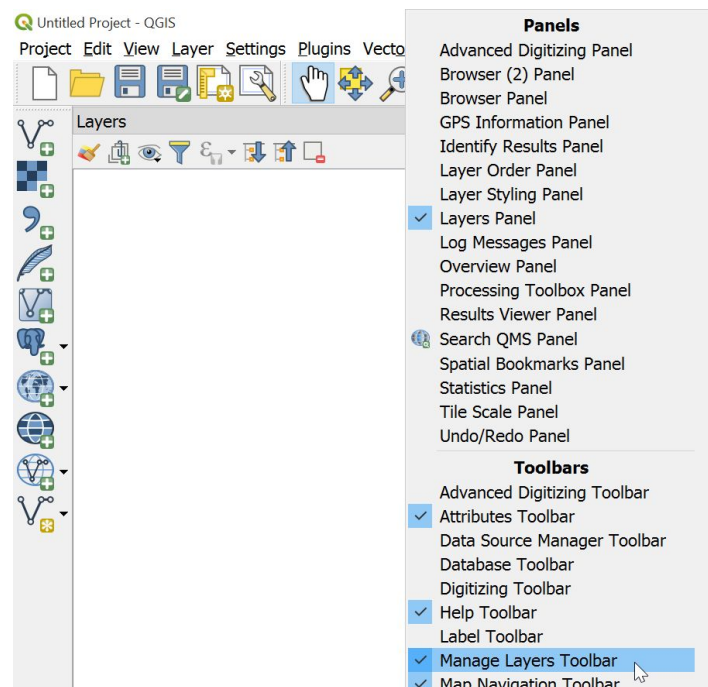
Untitled Project - QGIS

Project Edit View Layer Settings Plugins Vecto

Layers

Panels
Advanced Digitizing Panel
Browser (2) Panel
Browser Panel
GPS Information Panel
Identify Results Panel
Layer Order Panel
Layer Styling Panel
Layers Panel
Log Messages Panel
Overview Panel
Processing Toolbox Panel
Results Viewer Panel
Search QMS Panel
Spatial Bookmarks Panel
Statistics Panel
Tile Scale Panel
Undo/Redo Panel

Toolbars
Advanced Digitizing Toolbar
Attributes Toolbar
Data Source Manager Toolbar
Database Toolbar
Digitizing Toolbar
Help Toolbar
Label Toolbar
Manage Layers Toolbar
Map Navigation Toolbar